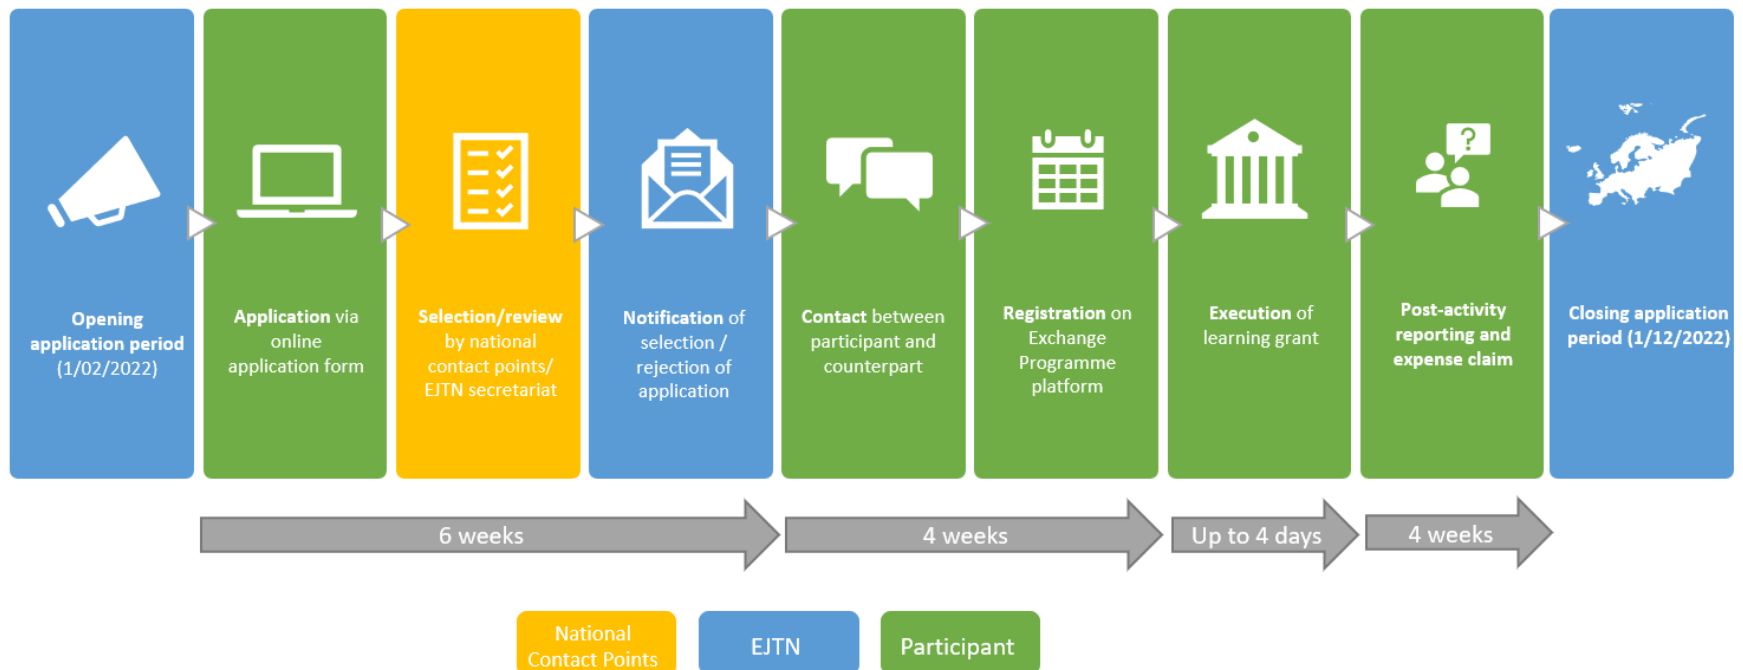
**Opening application period** (1/02/2022)

**Application** via online application form

**Selection/review** by national contact points/ EJTN secretariat

**Notification** of selection / rejection of application

**Contact** between participant and counterpart

**Registration** on Exchange Programme platform

**Execution** of learning grant

**Post-activity reporting and expense claim**

**Closing application period (1/12/2022)**

6 weeks

4 weeks

Up to 4 days

4 weeks

National Contact Points

EJTN

Participant